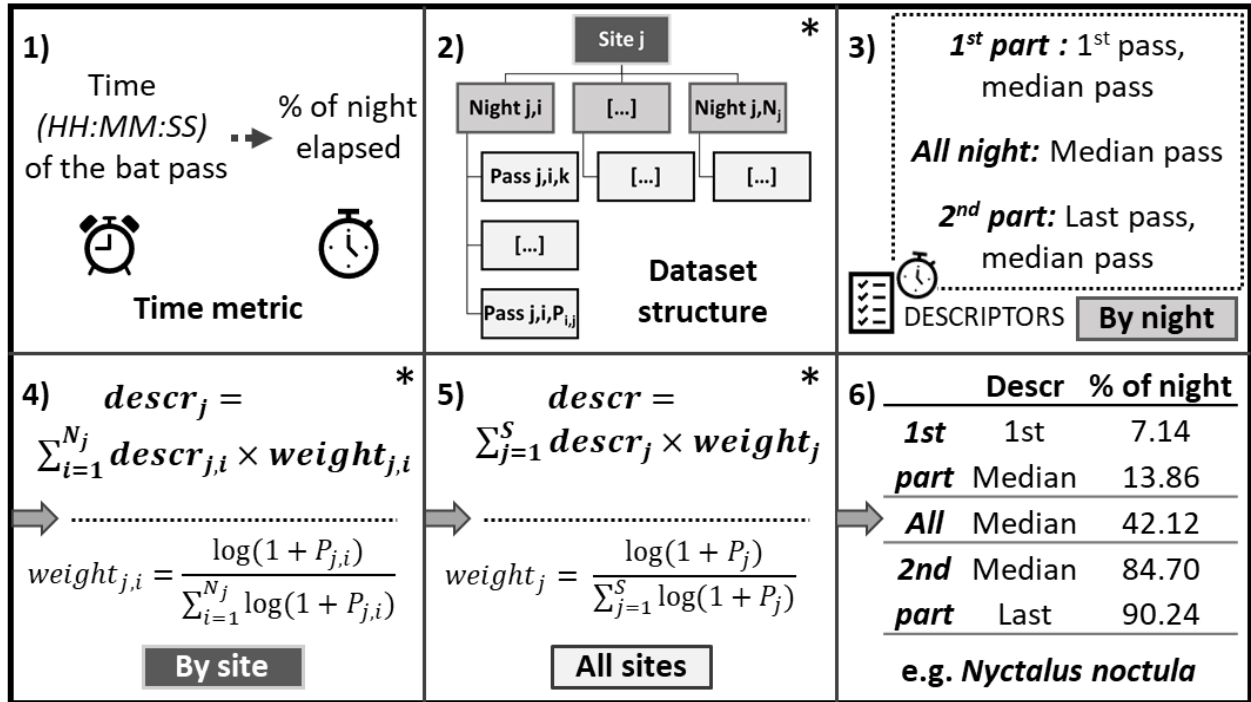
1)

Time (HH:MM:SS) of the bat pass

% of night elapsed

Time metric

2)

*

Site j

Night j,i

[...]

Night j,$N_j$

Pass j,i,k

[...]

[...]

[...]

Pass j,i,$P_{i,j}$

Dataset structure

3)

*1st part :* 1st pass, median pass

*All night:* Median pass

*2nd part:* Last pass, median pass

DESCRIPTORS

By night

4)

*

$\boldsymbol{descr_j} = \sum_{i=1}^{N_j} \boldsymbol{descr_{j,i} \times weight_{j,i}}$

$weight_{j,i} = \frac{\log(1+P_{j,i})}{\sum_{i=1}^{N_j} \log(1+P_{j,i})}$

By site

5)

*

$\boldsymbol{descr} = \sum_{j=1}^{S} \boldsymbol{descr_j \times weight_j}$

$weight_j = \frac{\log(1+P_j)}{\sum_{j=1}^{S} \log(1+P_j)}$

All sites

6)

| | Descr | % of night |
|---|---|---|
| *1st* | 1st | 7.14 |
| *part* | Median | 13.86 |
| *All* | Median | 42.12 |
| *2nd* | Median | 84.70 |
| *part* | Last | 90.24 |

e.g. *Nyctalus noctula*